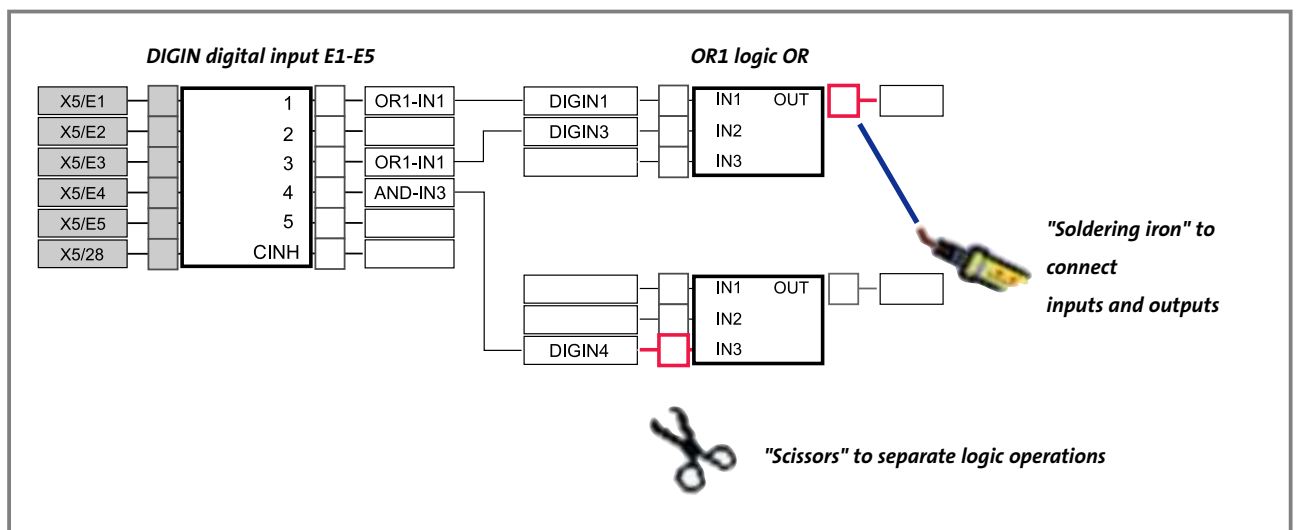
DIGIN digital input E1-E5

OR1 logic OR

X5/E1
X5/E2
X5/E3
X5/E4
X5/E5
X5/28

1
2
3
4
5
CINH

OR1-IN1

OR1-IN1
AND-IN3

DIGIN1
DIGIN3

IN1 OUT
IN2
IN3

IN1 OUT
IN2
IN3

DIGIN4

"Soldering iron" to connect inputs and outputs

"Scissors" to separate logic operations